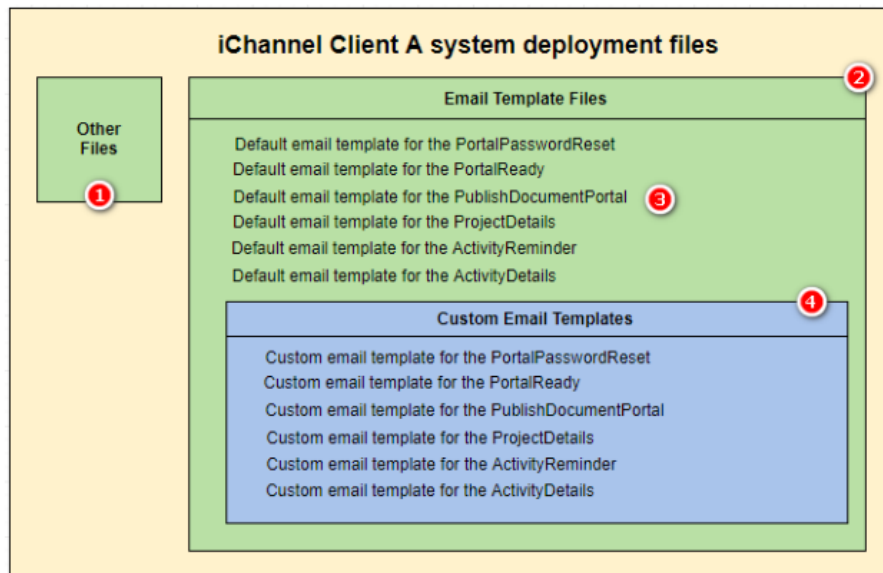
iChannel Client A system deployment files

Other Files

1

2

Email Template Files

Default email template for the PortalPasswordReset
Default email template for the PortalReady
Default email template for the PublishDocumentPortal
Default email template for the ProjectDetails
Default email template for the ActivityReminder
Default email template for the ActivityDetails

3

4

Custom Email Templates

Custom email template for the PortalPasswordReset
Custom email template for the PortalReady
Custom email template for the PublishDocumentPortal
Custom email template for the ProjectDetails
Custom email template for the ActivityReminder
Custom email template for the ActivityDetails